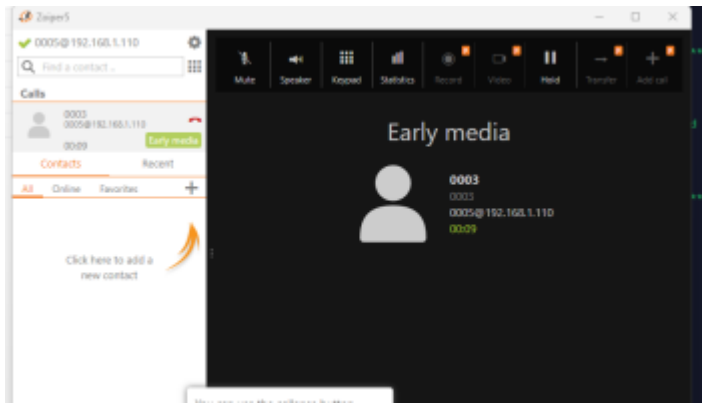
Zoiper5

0005@192.168.1.110

Find a contact...

Calls

0003
0005@192.168.1.110
00:09
Early media

Contacts
Recent

All
Online
Favorites
+

Click here to add a new contact

Mute
Speaker
Keypad
Statistics
Record
Video
Hold
Transfer
Add call

Early media

0003
0003
0005@192.168.1.110
00:09

You can use the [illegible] button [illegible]